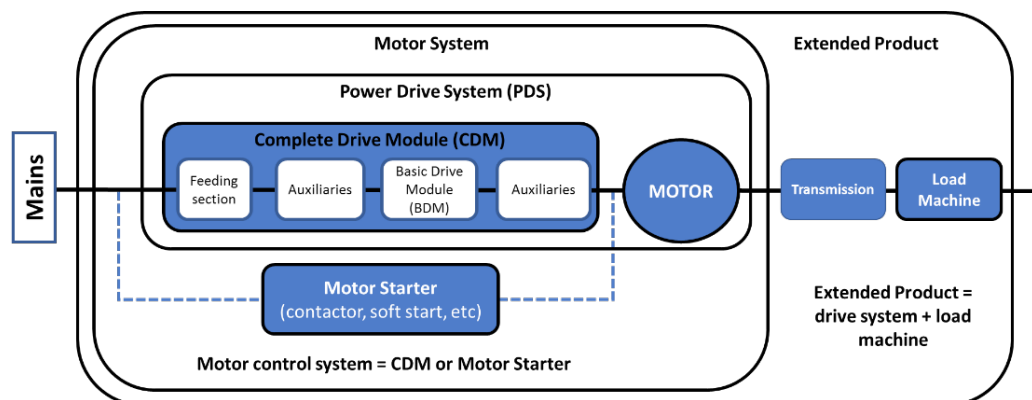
Mains

Motor System

Extended Product

Power Drive System (PDS)

Complete Drive Module (CDM)

Feeding section

Auxiliaries

Basic Drive Module (BDM)

Auxiliaries

MOTOR

Transmission

Load Machine

Motor Starter
(contactor, soft start, etc)

Extended Product = drive system + load machine

Motor control system = CDM or Motor Starter